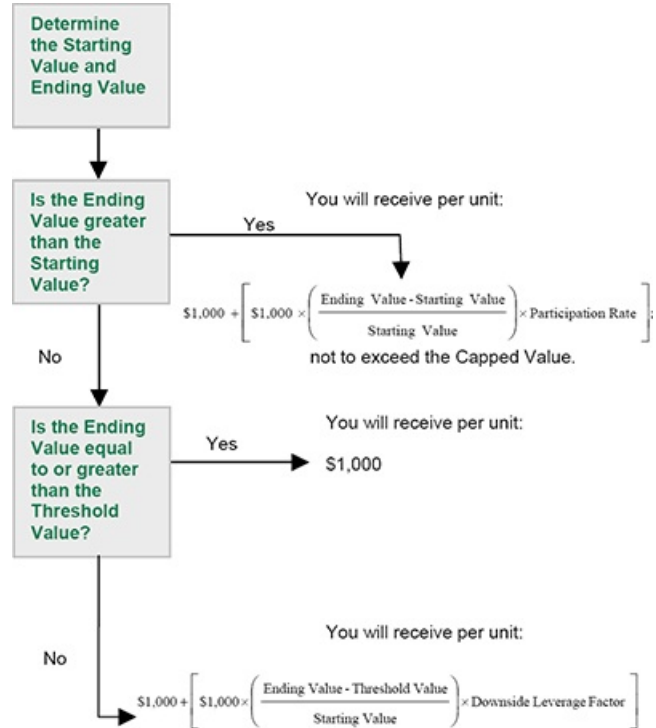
Determine the Starting Value and Ending Value

Is the Ending Value greater than the Starting Value?

Yes

You will receive per unit:

$\$1,000 + \left[\$1,000 \times \left(\frac{\text{Ending Value - Starting Value}}{\text{Starting Value}}\right) \times \text{Participation Rate}\right];$

not to exceed the Capped Value.

No

Is the Ending Value equal to or greater than the Threshold Value?

Yes

You will receive per unit:

\$1,000

No

You will receive per unit:

$\$1,000 + \left[\$1,000 \times \left(\frac{\text{Ending Value - Threshold Value}}{\text{Starting Value}}\right) \times \text{Downside Leverage Factor}\right]$